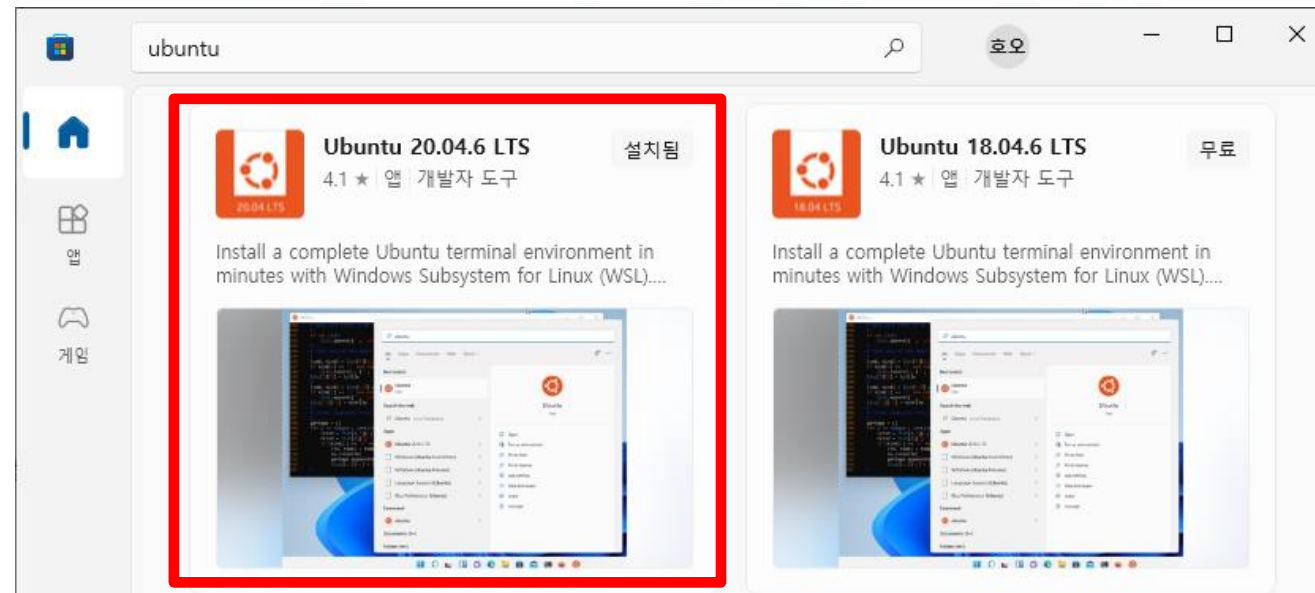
ubuntu

호오

앱

게임

20.04 LTS

Ubuntu 20.04.6 LTS

4.1 ★ | 앱 | 개발자 도구

설치됨

Install a complete Ubuntu terminal environment in minutes with Windows Subsystem for Linux (WSL)....

18.04 LTS

Ubuntu 18.04.6 LTS

4.1 ★ | 앱 | 개발자 도구

무료

Install a complete Ubuntu terminal environment in minutes with Windows Subsystem for Linux (WSL)....